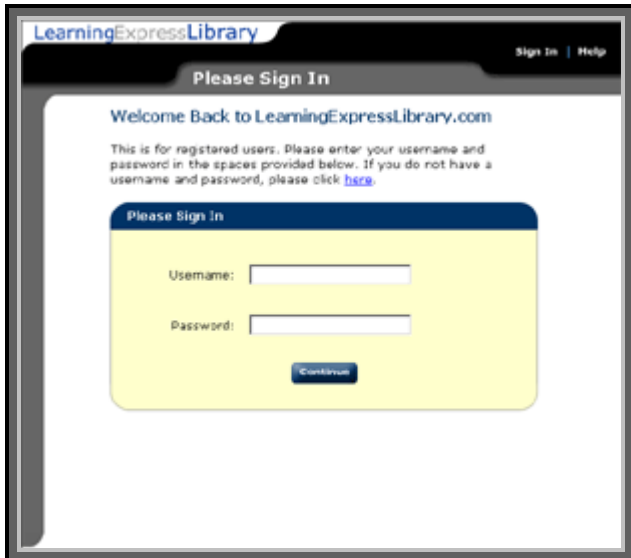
LearningExpressLibrary

Sign In | Help

Please Sign In

Welcome Back to LearningExpressLibrary.com

This is for registered users. Please enter your username and password in the spaces provided below. If you do not have a username and password, please click here.

Please Sign In

Username:

Password:

Continue